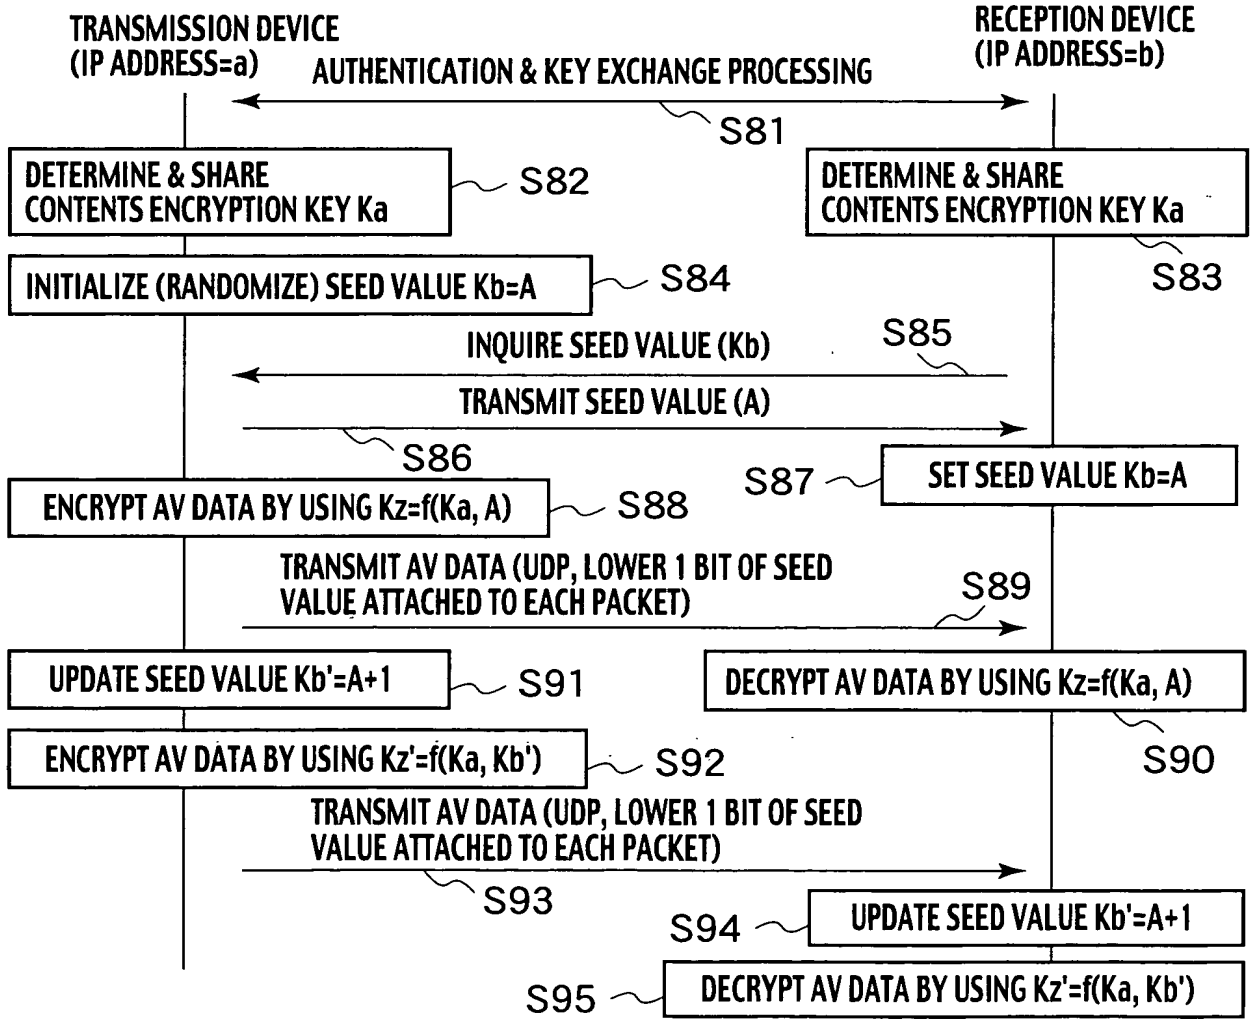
TRANSMISSION DEVICE (IP ADDRESS=a)

RECEPTION DEVICE (IP ADDRESS=b)

AUTHENTICATION & KEY EXCHANGE PROCESSING

S81

DETERMINE & SHARE CONTENTS ENCRYPTION KEY Ka

S82

DETERMINE & SHARE CONTENTS ENCRYPTION KEY Ka

S83

INITIALIZE (RANDOMIZE) SEED VALUE Kb=A

S84

INQUIRE SEED VALUE (Kb)

S85

TRANSMIT SEED VALUE (A)

S86

S87

SET SEED VALUE Kb=A

ENCRYPT AV DATA BY USING Kz=f(Ka, A)

S88

TRANSMIT AV DATA (UDP, LOWER 1 BIT OF SEED VALUE ATTACHED TO EACH PACKET)

S89

UPDATE SEED VALUE Kb'=A+1

S91

DECRYPT AV DATA BY USING Kz=f(Ka, A)

S90

ENCRYPT AV DATA BY USING Kz'=f(Ka, Kb')

S92

TRANSMIT AV DATA (UDP, LOWER 1 BIT OF SEED VALUE ATTACHED TO EACH PACKET)

S93

S94

UPDATE SEED VALUE Kb'=A+1

S95

DECRYPT AV DATA BY USING Kz'=f(Ka, Kb')